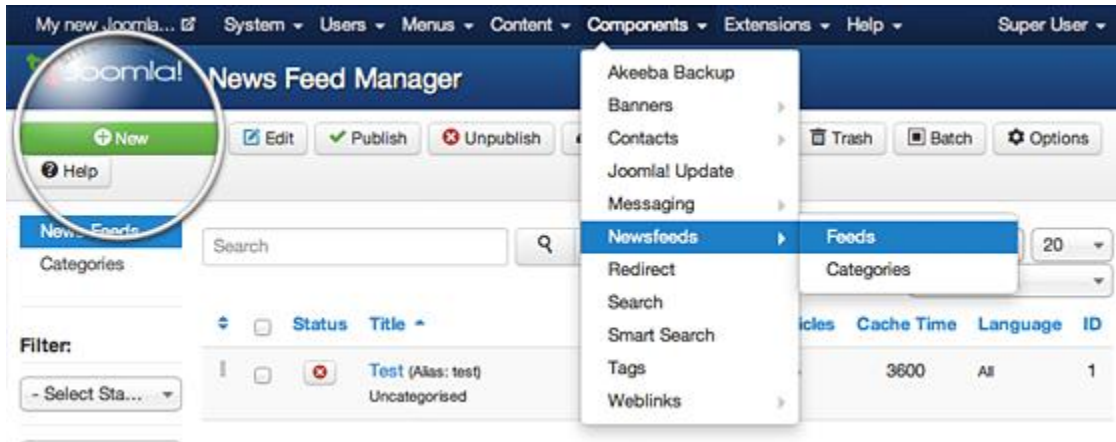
My new Joomla... System ▾ Users ▾ Menus ▾ Content ▾ Components ▾ Extensions ▾ Help ▾ Super User ▾

Joomla! News Feed Manager

New Edit Publish Unpublish Trash Batch Options

Help

News Feeds
Categories

Search

20

Filter:

- Select Sta...

Status Title ▴ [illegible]icles Cache Time Language ID

Test (Alias: test)
Uncategorised

3600 All 1

Akeeba Backup
Banners
Contacts
Joomla! Update
Messaging
Newsfeeds
Redirect
Search
Smart Search
Tags
Weblinks

Feeds
Categories